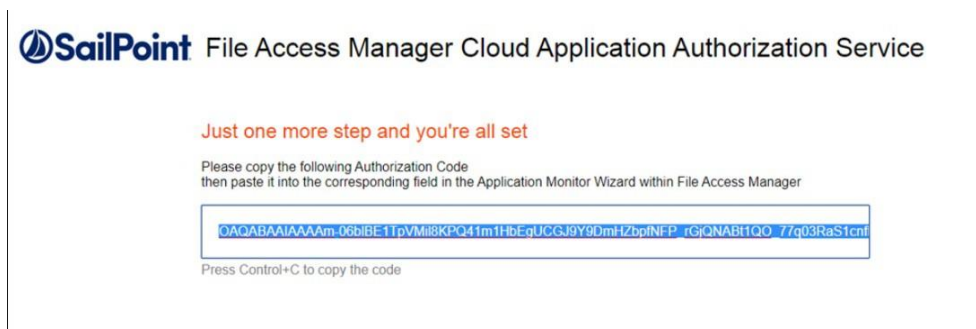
SailPoint File Access Manager Cloud Application Authorization Service

Just one more step and you're all set

Please copy the following Authorization Code
then paste it into the corresponding field in the Application Monitor Wizard within File Access Manager

OAQABAAIAAAAm-06blBE1TpVMil8KPQ41m1HbEgUCGJ9Y9DmHZbpfNFP_rGjQNABt1QO_77q03RaS1cnf

Press Control+C to copy the code